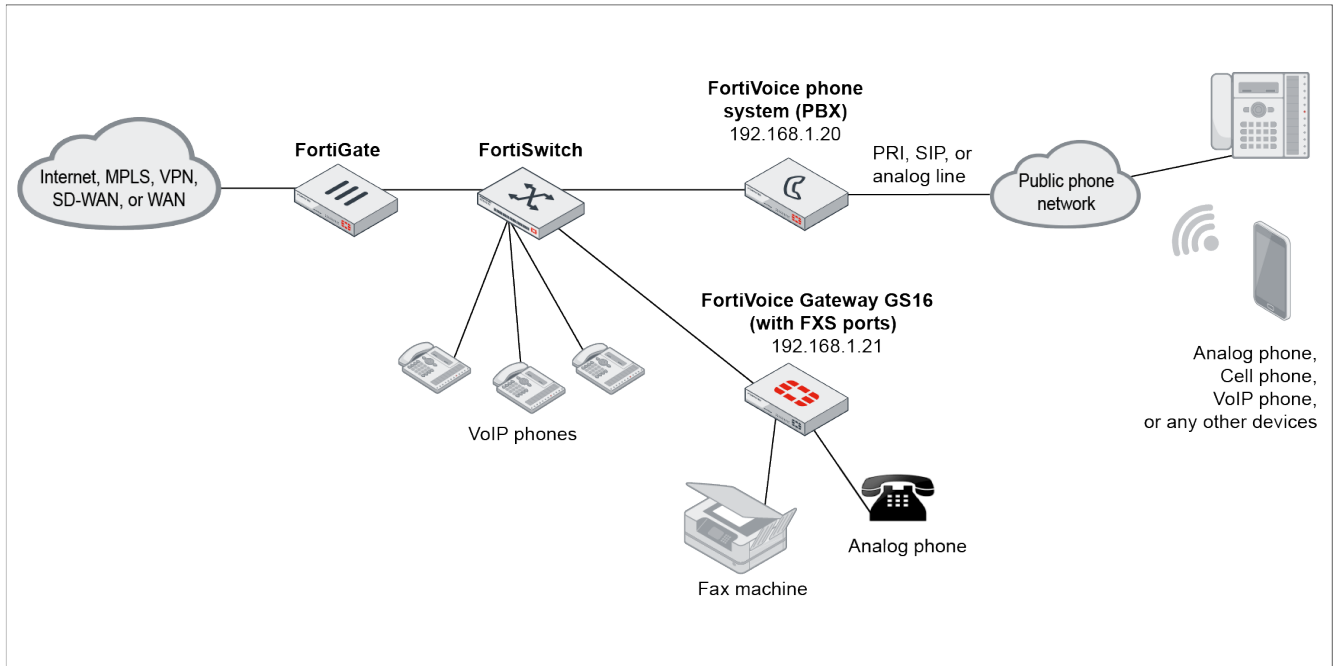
FortiVoice phone system (PBX)
192.168.1.20

Internet, MPLS, VPN, SD-WAN, or WAN

FortiGate

FortiSwitch

PRI, SIP, or analog line

Public phone network

FortiVoice Gateway GS16 (with FXS ports)
192.168.1.21

VoIP phones

Analog phone, Cell phone, VoIP phone, or any other devices

Fax machine

Analog phone